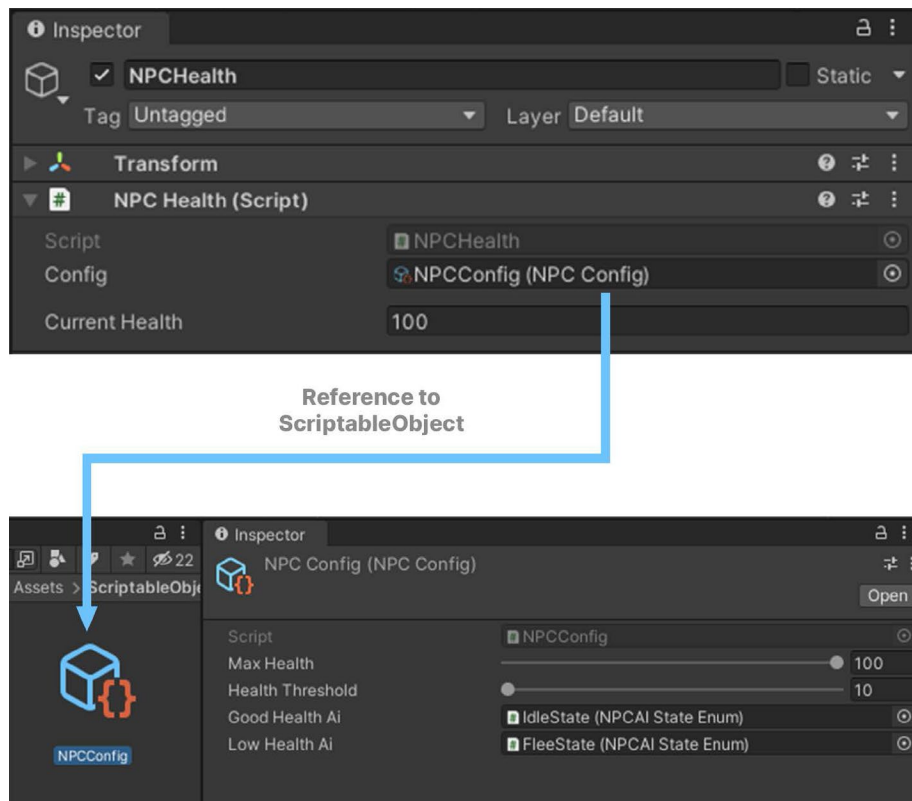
Inspector

NPCHealth

Static

Tag Untagged

Layer Default

Transform

NPC Health (Script)

Script NPCHealth

Config NPCConfig (NPC Config)

Current Health 100

Reference to ScriptableObject

22

Assets > ScriptableObje

NPCConfig

Inspector

NPC Config (NPC Config)

Open

Script NPCConfig

Max Health 100

Health Threshold 10

Good Health Ai IdleState (NPCAI State Enum)

Low Health Ai FleeState (NPCAI State Enum)